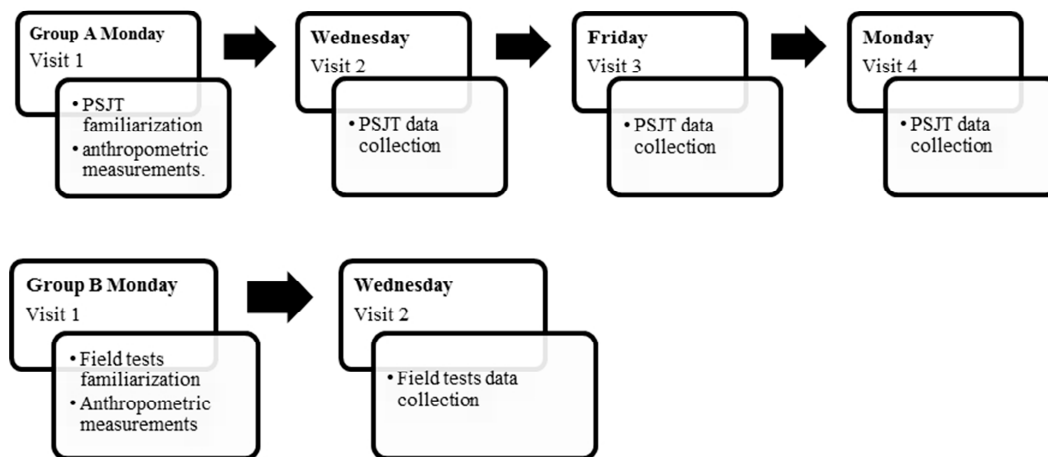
**Group A Monday**
Visit 1

- PSJT familiarization
- anthropometric measurements.

**Wednesday**
Visit 2

- PSJT data collection

**Friday**
Visit 3

- PSJT data collection

**Monday**
Visit 4

- PSJT data collection

**Group B Monday**
Visit 1

- Field tests familiarization
- Anthropometric measurements

**Wednesday**
Visit 2

- Field tests data collection